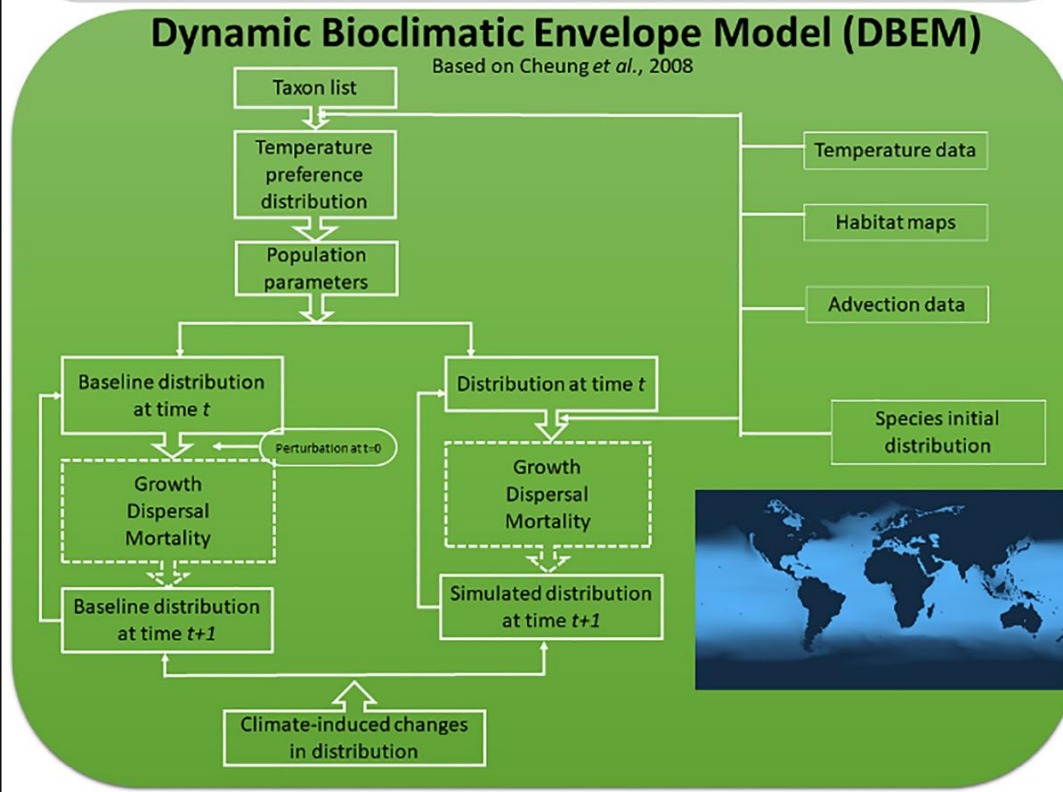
Dynamic Bioclimatic Envelope Model (DBEM)

Based on Cheung et al., 2008

Taxon list

Temperature preference distribution

Population parameters

Temperature data

Habitat maps

Advection data

Species initial distribution

Baseline distribution at time t

Perturbation at t=0

Growth
Dispersal
Mortality

Baseline distribution at time t+1

Distribution at time t

Growth
Dispersal
Mortality

Simulated distribution at time t+1

Climate-induced changes in distribution